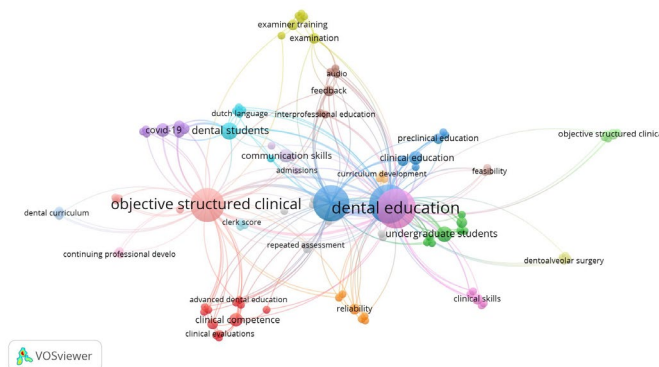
examiner training
examination
audio
feedback
interprofessional education
dutch language
covid-19
dental students
preclinical education
objective structured clinica
communication skills
clinical education
admissions
curriculum development
feasibility
dental curriculum
objective structured clinical
dental education
clerk score
undergraduate students
repeated assessment
continuing professional develo
dentoalveolar surgery
advanced dental education
reliability
clinical skills
clinical competence
clinical evaluations
VOSviewer